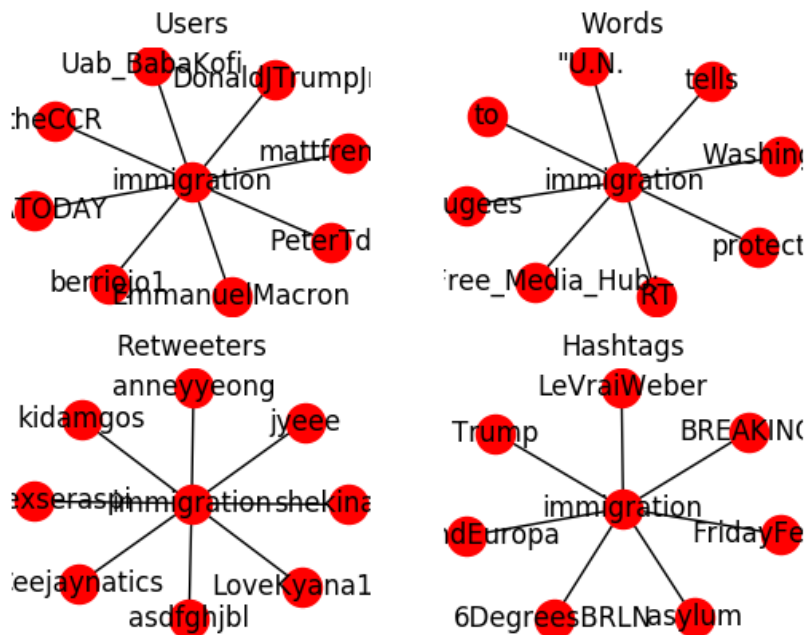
Users

Uab_BabaKofi
DonaldJTrumpJr
theCCR
mattfrem
immigration
TODAY
PeterTd
berriejo1
EmmanuelMacron

Words

"U.N.
tells
to
Washing
immigration
ugees
protect
Free_Media_Hub:
RT

Retweeters

anneyyeong
kidamgos
jyeee
exseraspi
immigration
shekina
eejaynatics
LoveKyana1
asdfghjbl

Hashtags

LeVraiWeber
Trump
BREAKING
immigration
ndEuropa
FridayFe
6DegreesBRLN
asylum